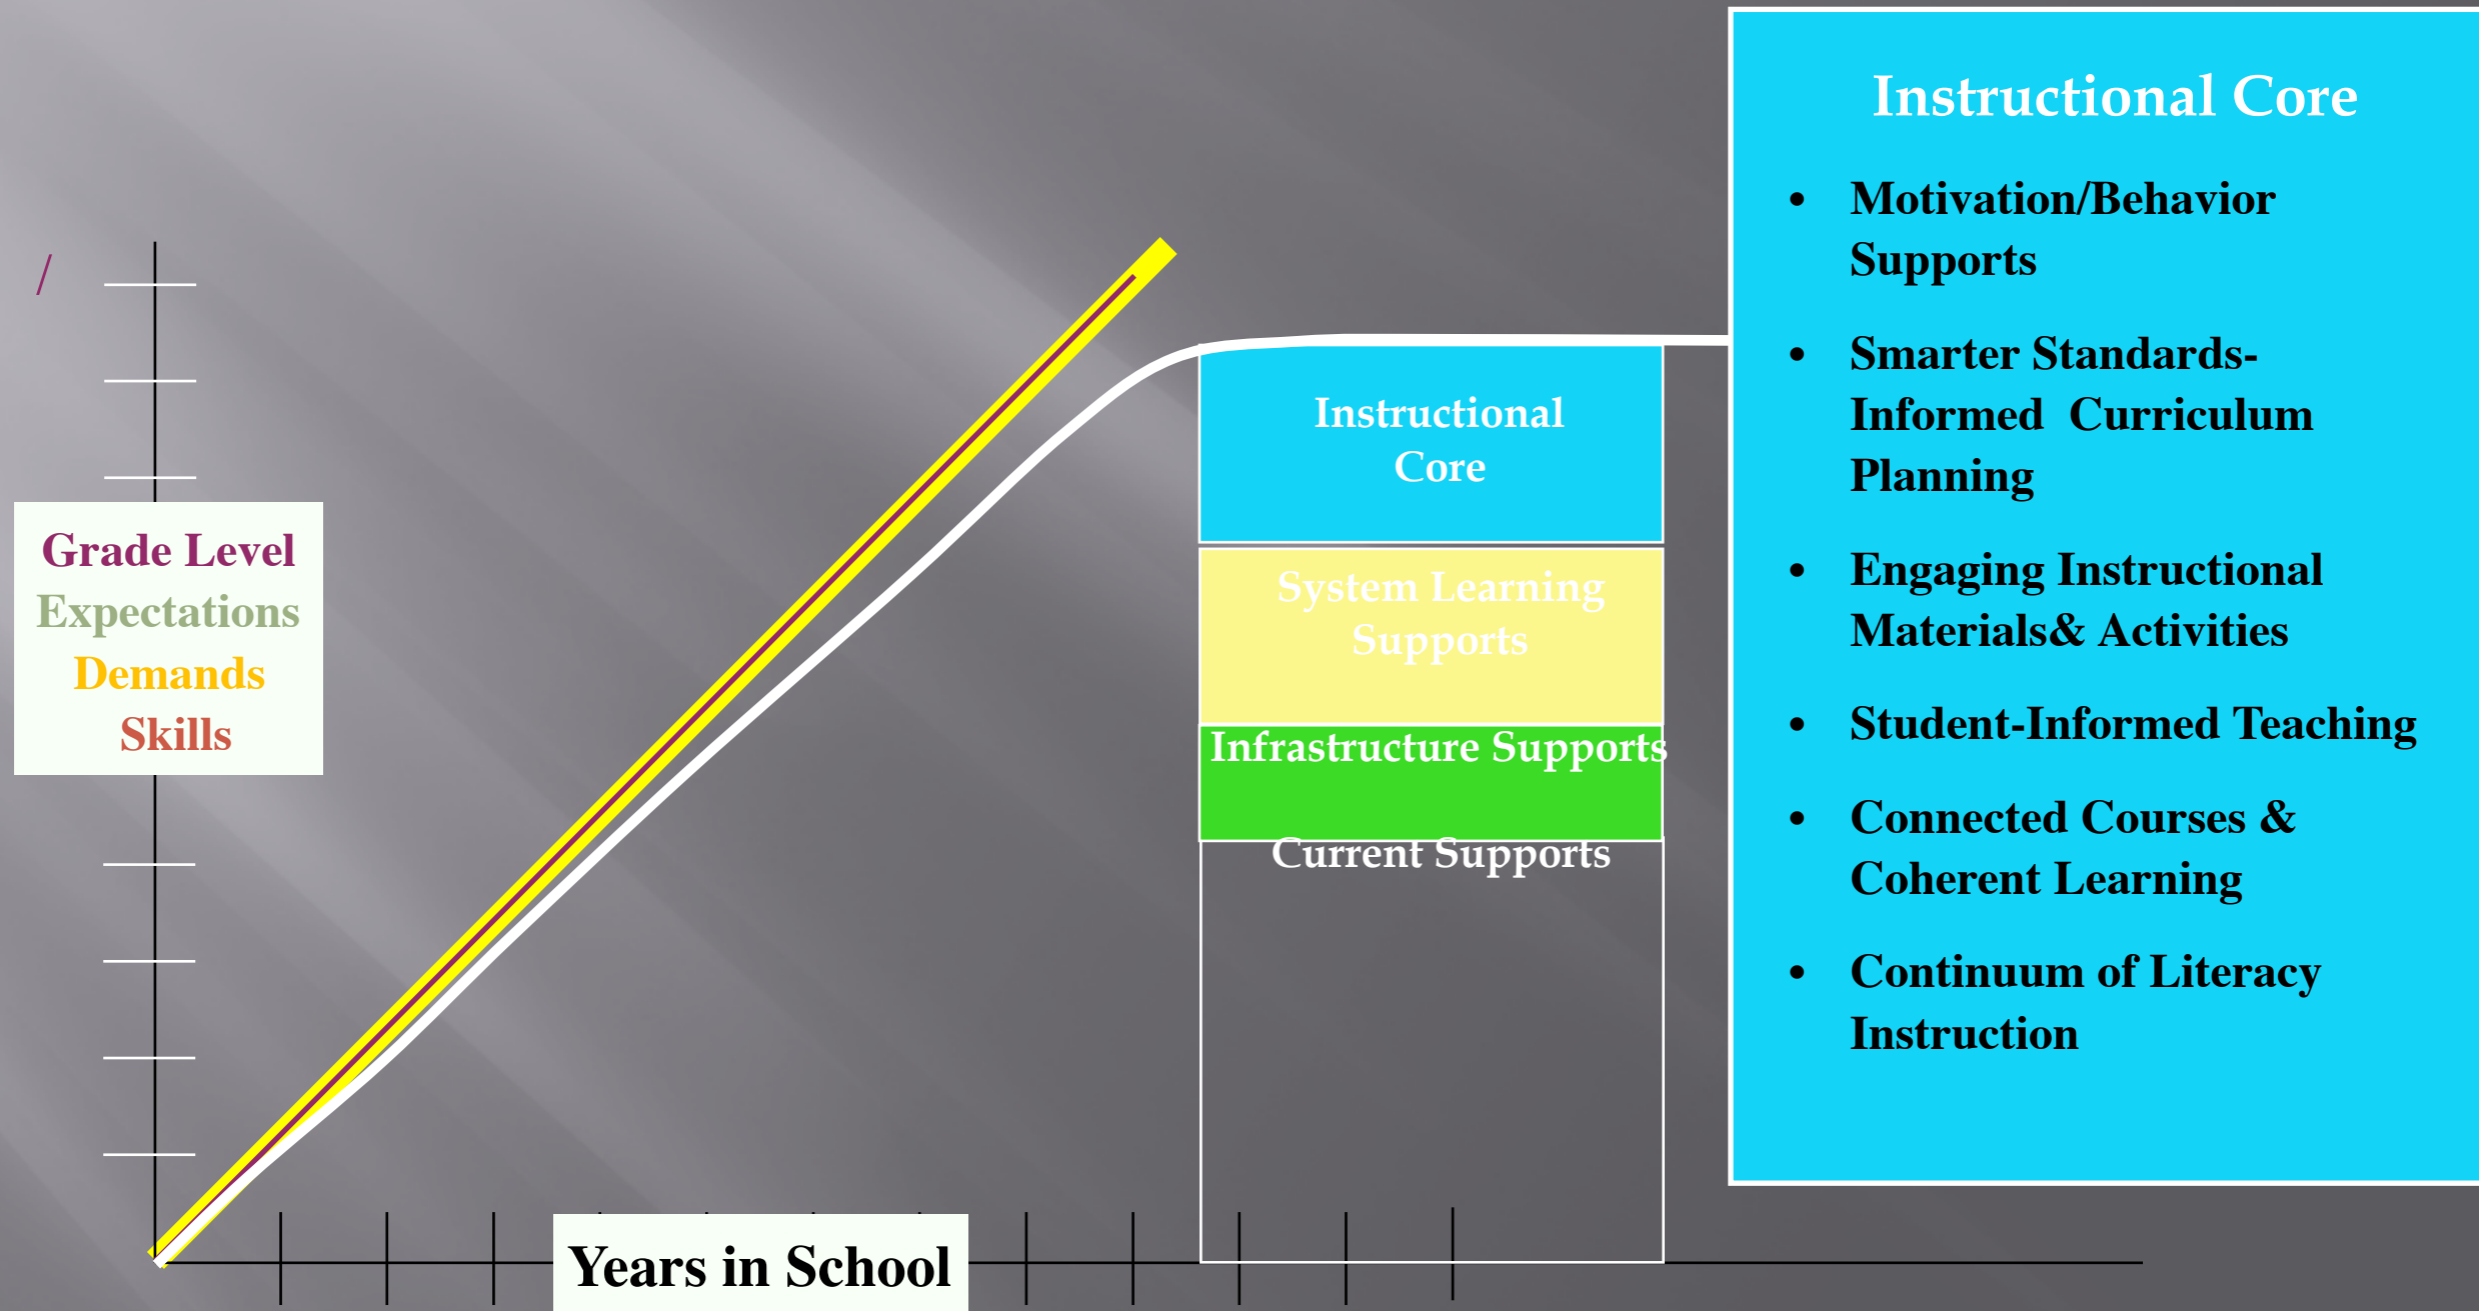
Grade Level
Expectations
Demands
Skills

Years in School

Instructional Core

System Learning Supports

Infrastructure Supports

Current Supports

Instructional Core

- Motivation/Behavior Supports
- Smarter Standards-Informed Curriculum Planning
- Engaging Instructional Materials& Activities
- Student-Informed Teaching
- Connected Courses & Coherent Learning
- Continuum of Literacy Instruction